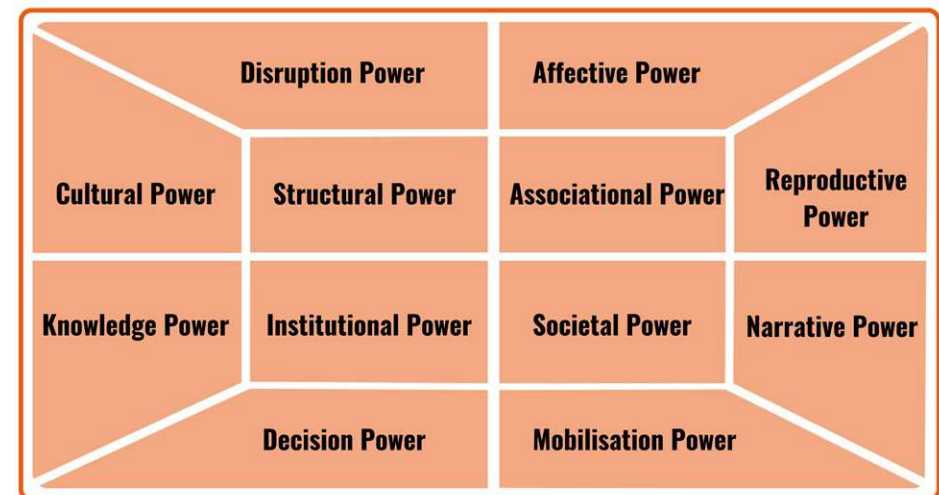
Disruption Power

Affective Power

Cultural Power

Structural Power

Associational Power

Reproductive Power

Knowledge Power

Institutional Power

Societal Power

Narrative Power

Decision Power

Mobilisation Power